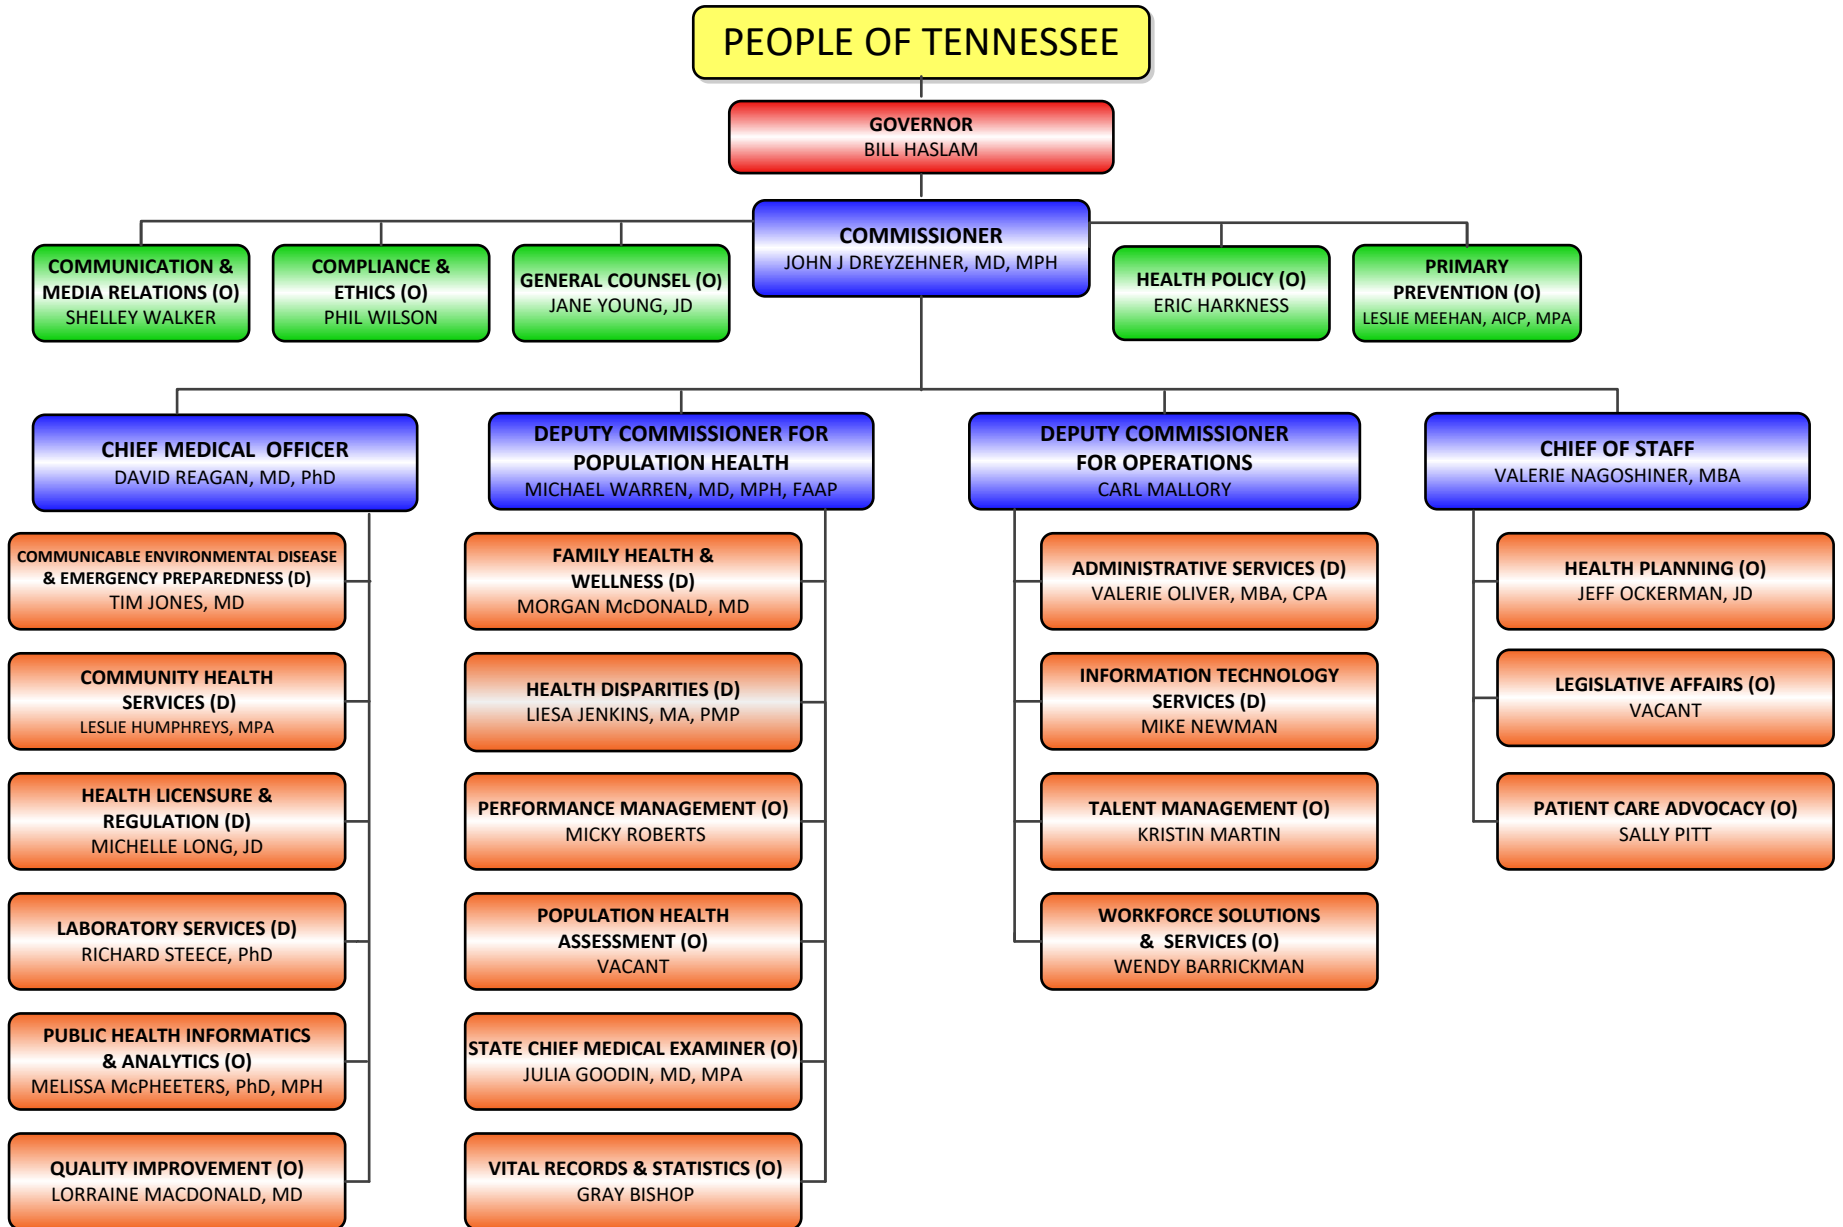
PEOPLE OF TENNESSEE

GOVERNOR
BILL HASLAM

COMMISSIONER
JOHN J DREYZEHNER, MD, MPH

COMMUNICATION & MEDIA RELATIONS (O)
SHELLEY WALKER

COMPLIANCE & ETHICS (O)
PHIL WILSON

GENERAL COUNSEL (O)
JANE YOUNG, JD

HEALTH POLICY (O)
ERIC HARKNESS

PRIMARY PREVENTION (O)
LESLIE MEEHAN, AICP, MPA

CHIEF MEDICAL OFFICER
DAVID REAGAN, MD, PhD

COMMUNICABLE ENVIRONMENTAL DISEASE & EMERGENCY PREPAREDNESS (D)
TIM JONES, MD

COMMUNITY HEALTH SERVICES (D)
LESLIE HUMPHREYS, MPA

HEALTH LICENSURE & REGULATION (D)
MICHELLE LONG, JD

LABORATORY SERVICES (D)
RICHARD STEECE, PhD

PUBLIC HEALTH INFORMATICS & ANALYTICS (O)
MELISSA McPHEETERS, PhD, MPH

QUALITY IMPROVEMENT (O)
LORRAINE MACDONALD, MD

DEPUTY COMMISSIONER FOR POPULATION HEALTH
MICHAEL WARREN, MD, MPH, FAAP

FAMILY HEALTH & WELLNESS (D)
MORGAN McDONALD, MD

HEALTH DISPARITIES (D)
LIESA JENKINS, MA, PMP

PERFORMANCE MANAGEMENT (O)
MICKY ROBERTS

POPULATION HEALTH ASSESSMENT (O)
VACANT

STATE CHIEF MEDICAL EXAMINER (O)
JULIA GOODIN, MD, MPA

VITAL RECORDS & STATISTICS (O)
GRAY BISHOP

DEPUTY COMMISSIONER FOR OPERATIONS
CARL MALLORY

ADMINISTRATIVE SERVICES (D)
VALERIE OLIVER, MBA, CPA

INFORMATION TECHNOLOGY SERVICES (D)
MIKE NEWMAN

TALENT MANAGEMENT (O)
KRISTIN MARTIN

WORKFORCE SOLUTIONS & SERVICES (O)
WENDY BARRICKMAN

CHIEF OF STAFF
VALERIE NAGOSHINER, MBA

HEALTH PLANNING (O)
JEFF OCKERMAN, JD

LEGISLATIVE AFFAIRS (O)
VACANT

PATIENT CARE ADVOCACY (O)
SALLY PITT